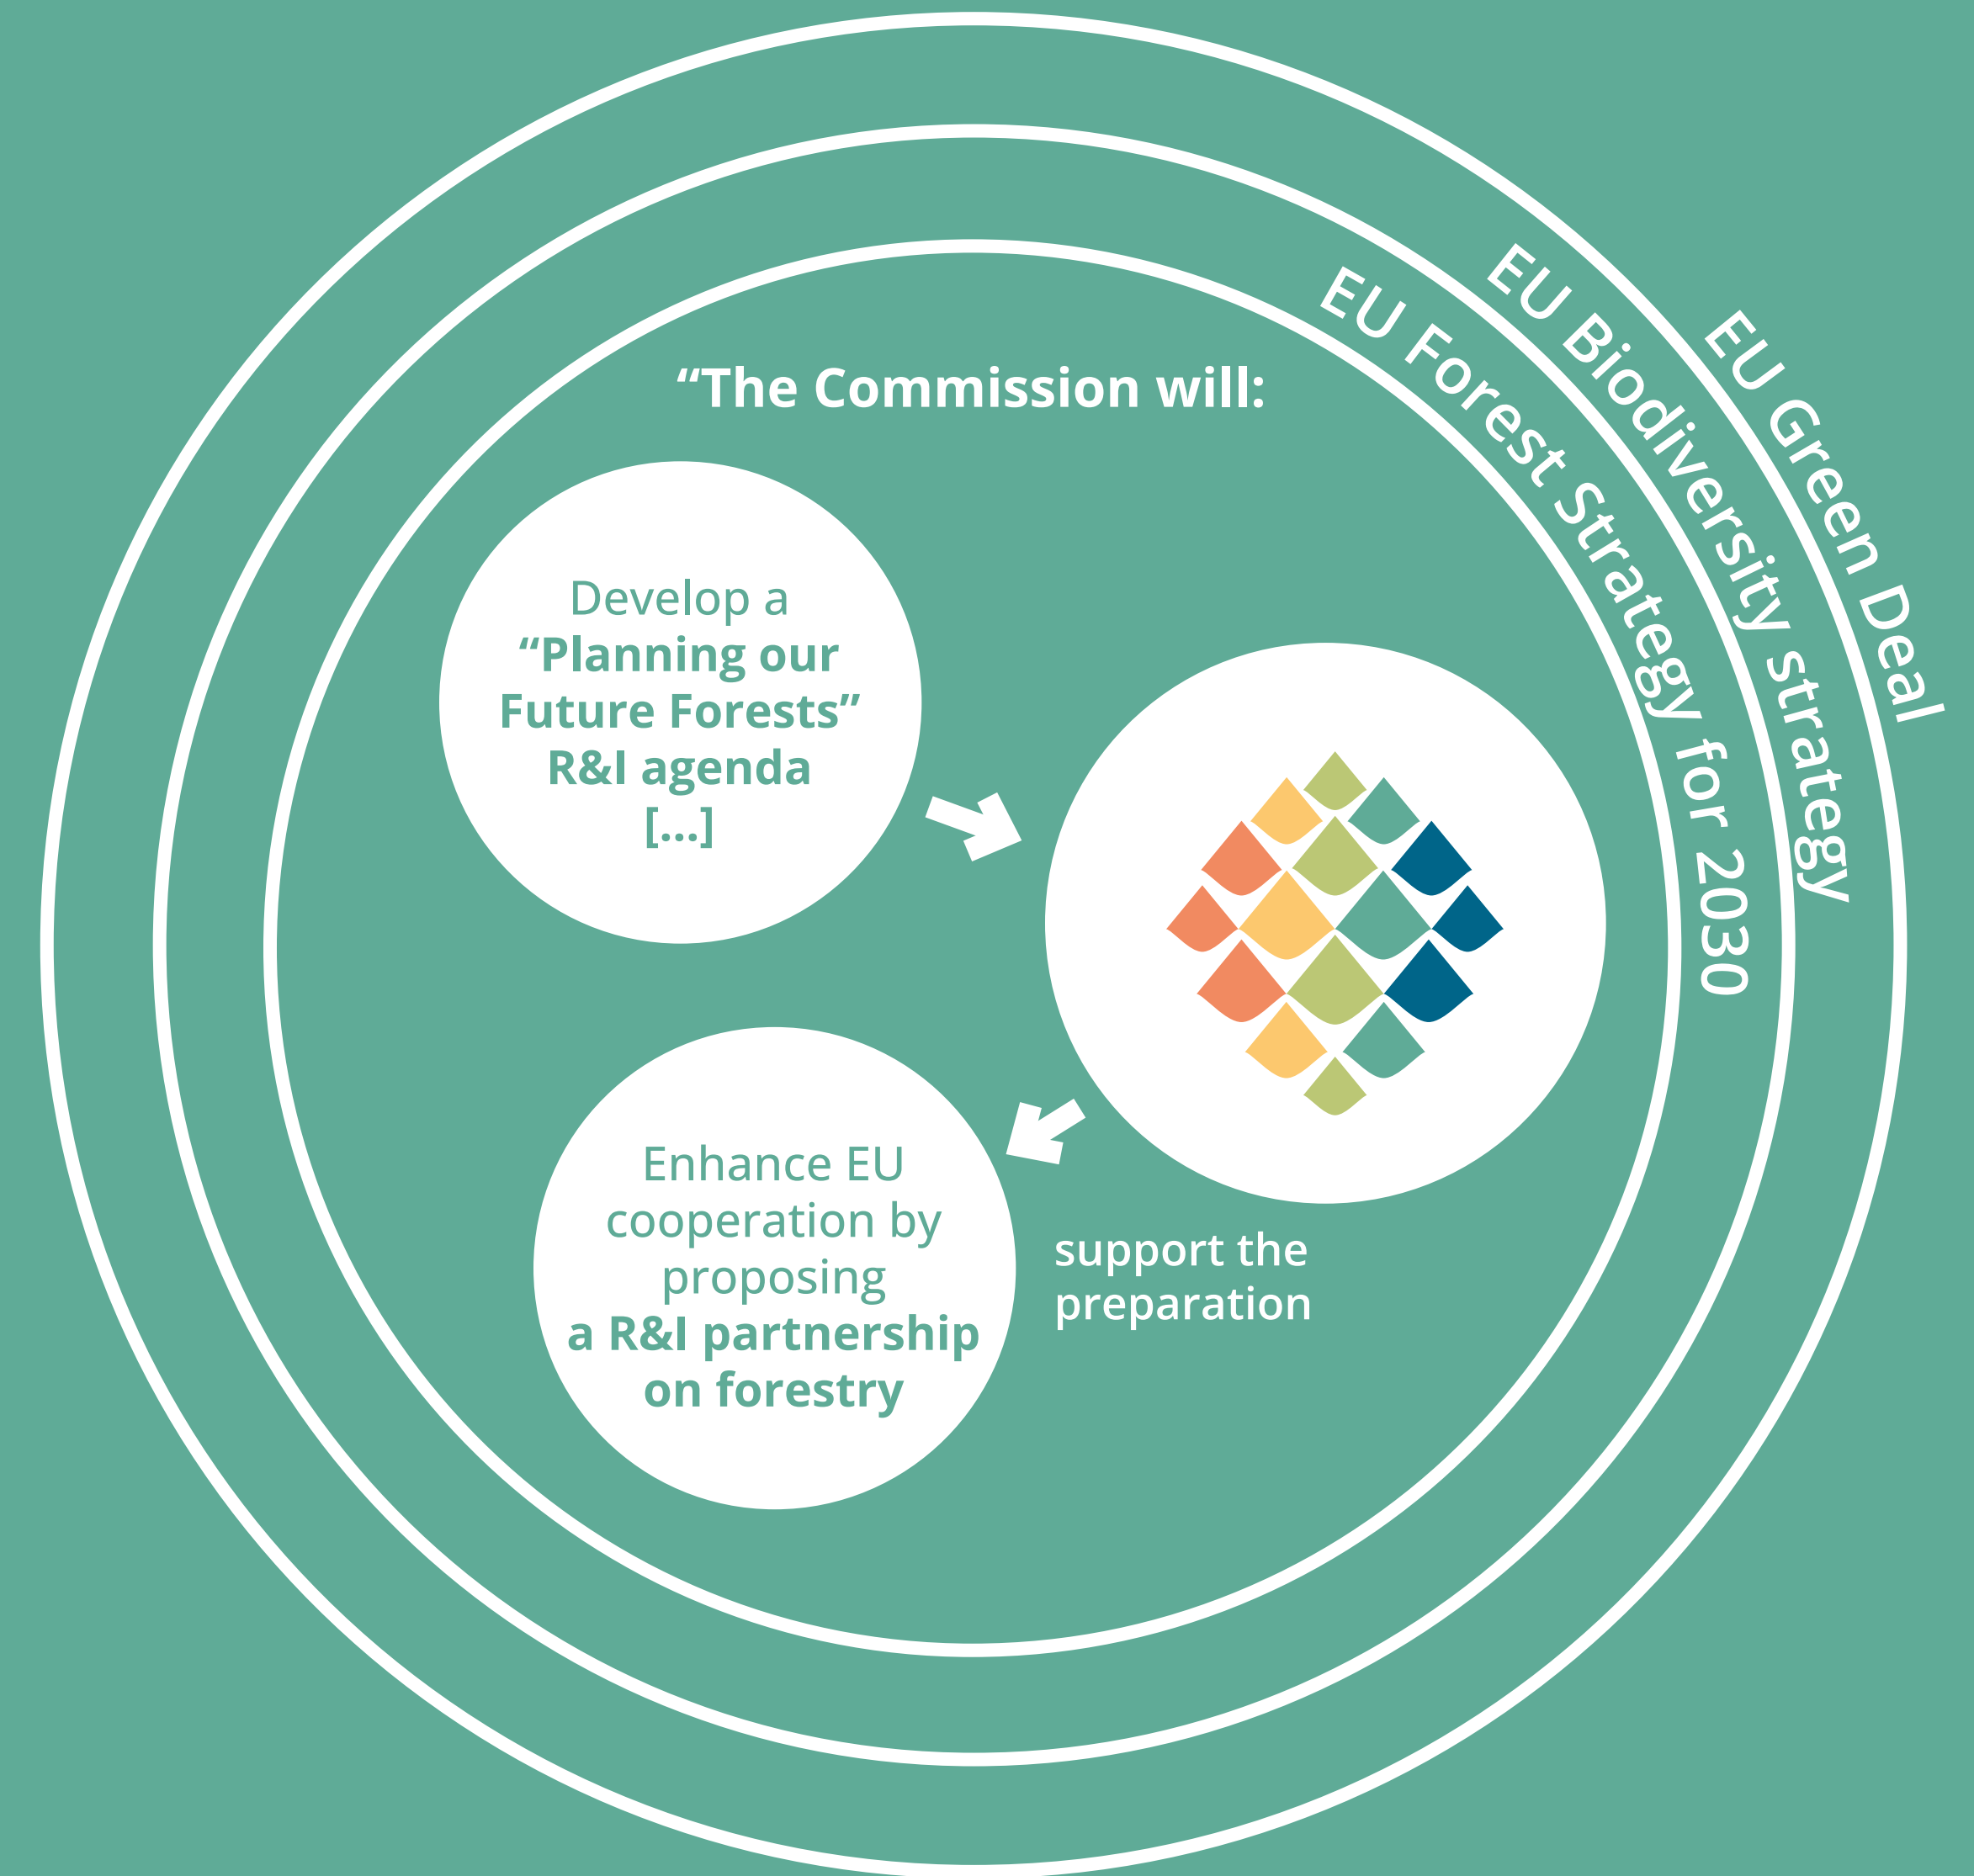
EU Green Deal

EU Biodiversity strategy

EU Forest Strategy for 2030

“The Commission will:

Develop a **“Planning our Future Forests” R&I agenda** [...]

Enhance EU cooperation by proposing **a R&I partnership on forestry**

support the preparation